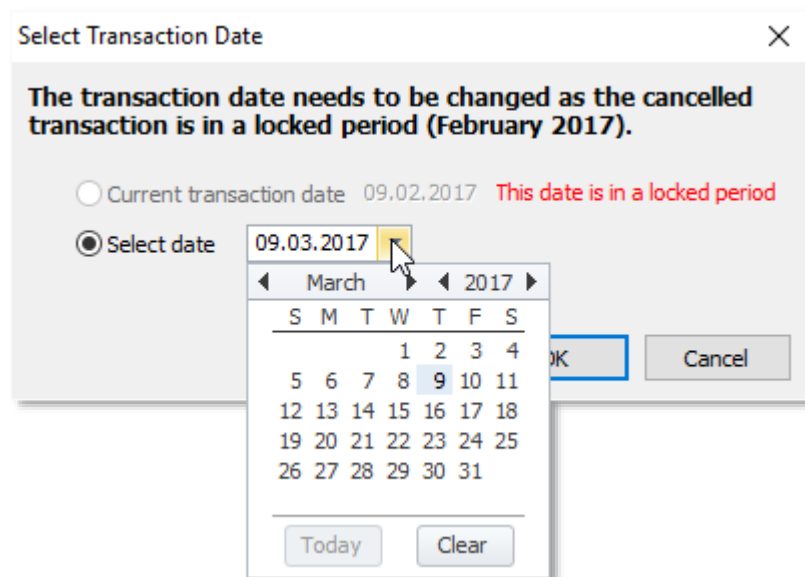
Select Transaction Date

×

The transaction date needs to be changed as the cancelled transaction is in a locked period (February 2017).

Current transaction date 09.02.2017 This date is in a locked period

Select date 09.03.2017

March 2017

| S | M | T | W | T | F | S |
|---|---|---|---|---|---|---|
| | | | 1 | 2 | 3 | 4 |
| 5 | 6 | 7 | 8 | 9 | 10 | 11 |
| 12 | 13 | 14 | 15 | 16 | 17 | 18 |
| 19 | 20 | 21 | 22 | 23 | 24 | 25 |
| 26 | 27 | 28 | 29 | 30 | 31 | |

Today Clear

OK Cancel